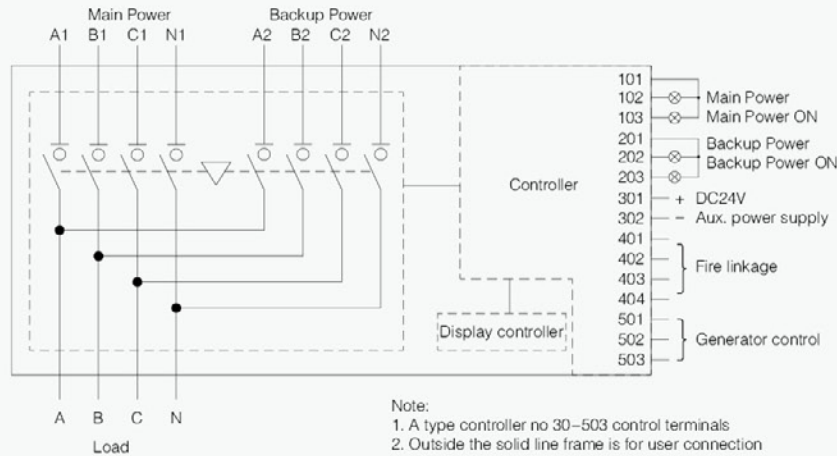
Main Power
A1 B1 C1 N1

Backup Power
A2 B2 C2 N2

Controller

Display controller

101
102
103
201
202
203
301 +
302 −
401
402
403
404
501
502
503

Main Power
Main Power ON
Backup Power
Backup Power ON
DC24V
Aux. power supply
Fire linkage
Generator control

A B C N
Load

Note:
1. A type controller no 30−503 control terminals
2. Outside the solid line frame is for user connection